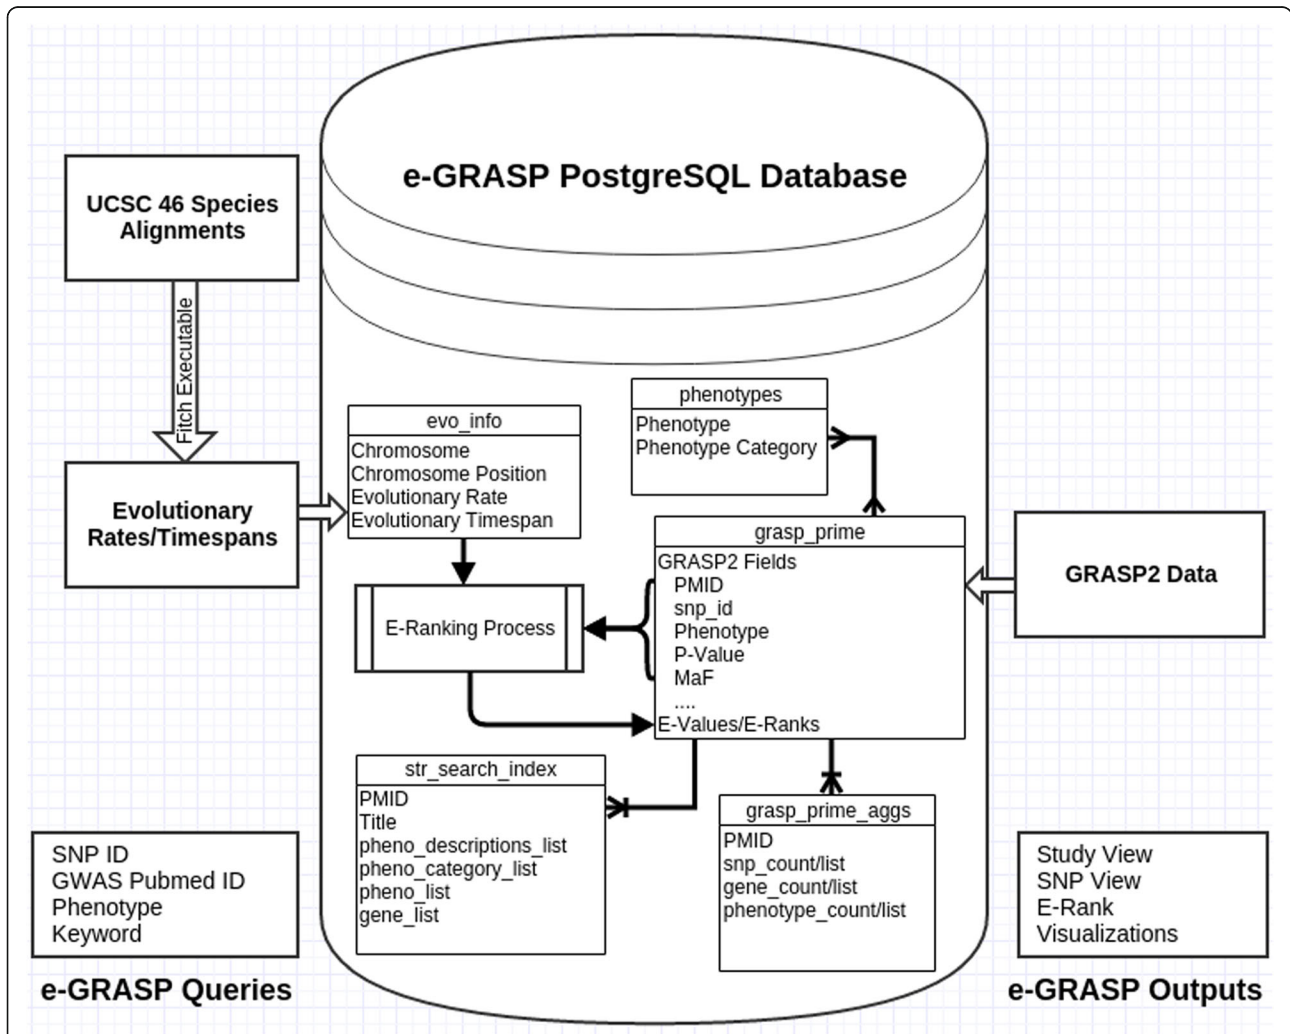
e-GRASP PostgreSQL Database

UCSC 46 Species Alignments

Fitch Executable

Evolutionary Rates/Timespans

evo_info
Chromosome
Chromosome Position
Evolutionary Rate
Evolutionary Timespan

phenotypes
Phenotype
Phenotype Category

grasp_prime
GRASP2 Fields
PMID
snp_id
Phenotype
P-Value
MaF
....
E-Values/E-Ranks

GRASP2 Data

E-Ranking Process

str_search_index
PMID
Title
pheno_descriptions_list
pheno_category_list
pheno_list
gene_list

grasp_prime_aggs
PMID
snp_count/list
gene_count/list
phenotype_count/list

SNP ID
GWAS Pubmed ID
Phenotype
Keyword

e-GRASP Queries

Study View
SNP View
E-Rank
Visualizations

e-GRASP Outputs